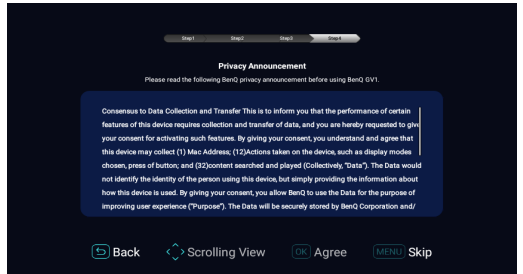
Step1 Step2 Step3 Step4

Privacy Announcement

Please read the following BenQ privacy announcement before using BenQ GV1.

Consensus to Data Collection and Transfer This is to inform you that the performance of certain features of this device requires collection and transfer of data, and you are hereby requested to give your consent for activating such features. By giving your consent, you understand and agree that this device may collect (1) Mac Address; (12)Actions taken on the device, such as display modes chosen, press of button; and (32)content searched and played (Collectively, "Data"). The Data would not identify the identity of the person using this device, but simply providing the information about how this device is used. By giving your consent, you allow BenQ to use the Data for the purpose of improving user experience ("Purpose"). The Data will be securely stored by BenQ Corporation and/

Back Scrolling View OK Agree MENU Skip